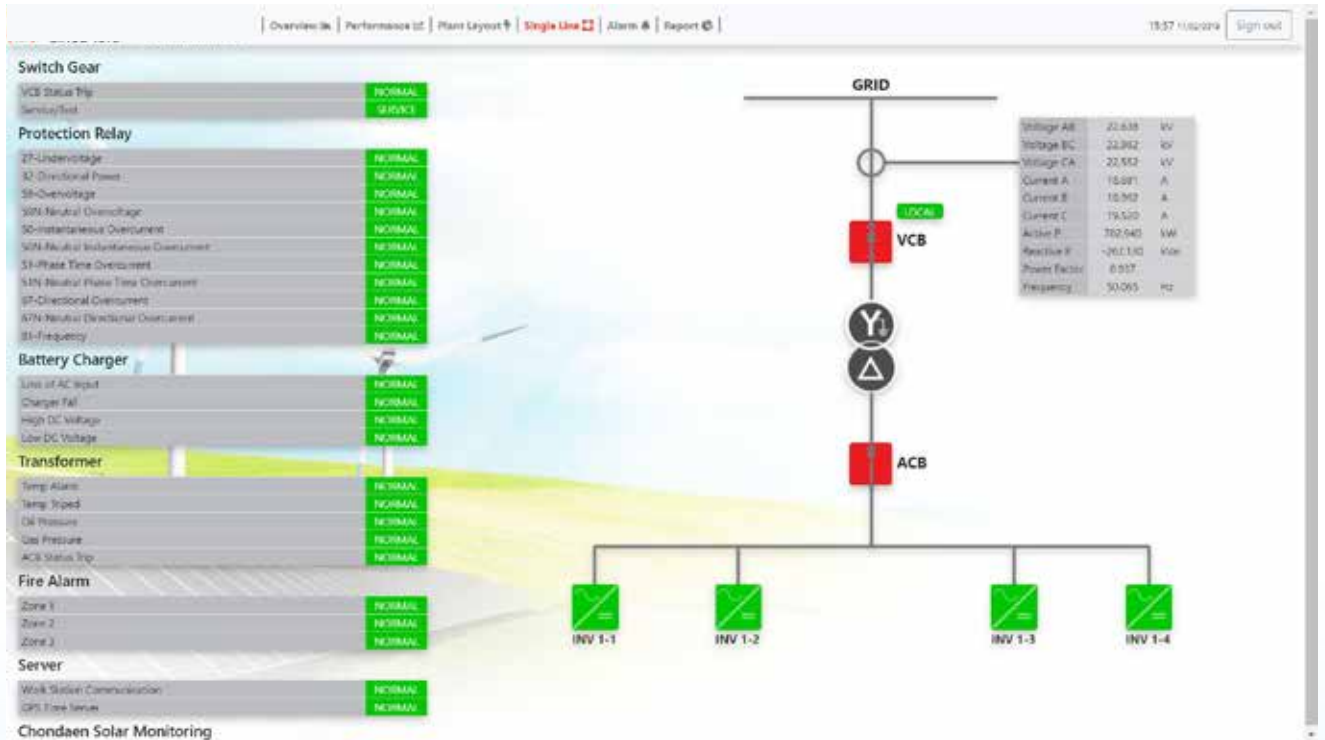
Overview | Performance | Plant Layout | Single Line | Alarm | Report

15:57 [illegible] Sign out

Switch Gear

| | |
|---|---|
| VCB Status Trip | NORMAL |
| Service/Test | SERVICE |

Protection Relay

| | |
|---|---|
| 27-Undervoltage | NORMAL |
| 32-Directional Power | NORMAL |
| 59-Overvoltage | NORMAL |
| 59N-Neutral Overvoltage | NORMAL |
| 50-Instantaneous Overcurrent | NORMAL |
| 50N-Neutral Instantaneous Overcurrent | NORMAL |
| 51-Phase Time Overcurrent | NORMAL |
| 51N-Neutral Phase Time Overcurrent | NORMAL |
| 67-Directional Overcurrent | NORMAL |
| 67N-Neutral Directional Overcurrent | NORMAL |
| 81-Frequency | NORMAL |

Battery Charger

| | |
|---|---|
| Loss of AC Input | NORMAL |
| Charger Fail | NORMAL |
| High DC Voltage | NORMAL |
| Low DC Voltage | NORMAL |

Transformer

| | |
|---|---|
| Temp Alarm | NORMAL |
| Temp Triped | NORMAL |
| Oil Pressure | NORMAL |
| Gas Pressure | NORMAL |
| ACB Status Trip | NORMAL |

Fire Alarm

| | |
|---|---|
| Zone 1 | NORMAL |
| Zone 2 | NORMAL |
| Zone 3 | NORMAL |

Server

| | |
|---|---|
| Work Station Communication | NORMAL |
| GPS Time Server | NORMAL |

Chondaen Solar Monitoring

GRID

| | | |
|---|---|---|
| Voltage AB | 22.638 | kV |
| Voltage BC | 22.862 | kV |
| Voltage CA | 22.552 | kV |
| Current A | 18.681 | A |
| Current B | 18.967 | A |
| Current C | 19.520 | A |
| Active P | 702.940 | kW |
| Reactive P | -262.130 | kVar |
| Power Factor | 0.937 | |
| Frequency | 50.065 | Hz |

LOCAL

VCB

ACB

INV 1-1

INV 1-2

INV 1-3

INV 1-4